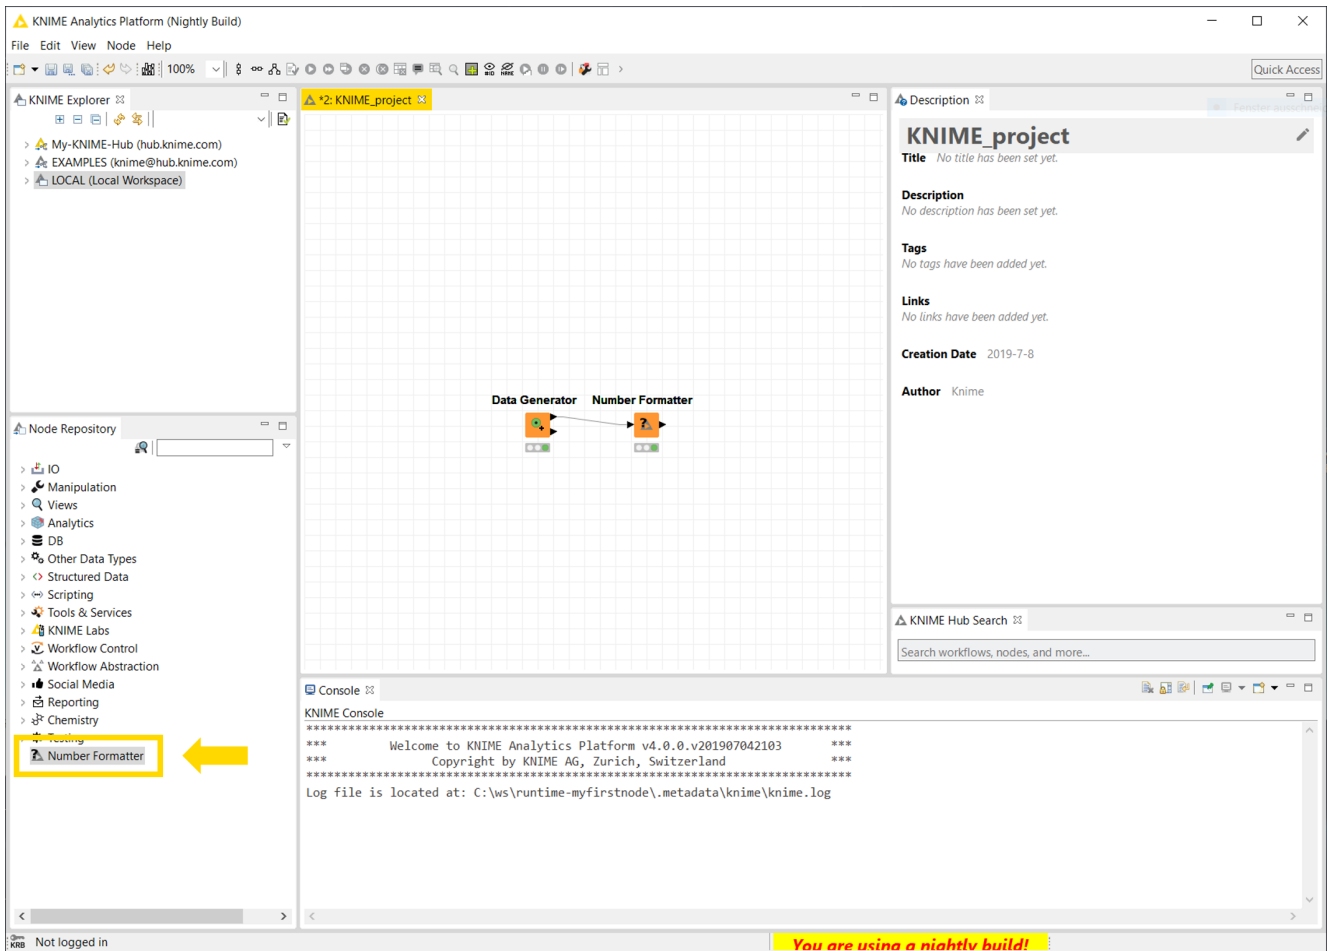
KNIME Analytics Platform (Nightly Build)

File Edit View Node Help

100%

Quick Access

KNIME Explorer

My-KNIME-Hub (hub.knime.com)
EXAMPLES (knime@hub.knime.com)
LOCAL (Local Workspace)

*2: KNIME_project

Data Generator
Number Formatter

Description

KNIME_project

Title No title has been set yet.

Description
No description has been set yet.

Tags
No tags have been added yet.

Links
No links have been added yet.

Creation Date 2019-7-8

Author Knime

Node Repository

IO
Manipulation
Views
Analytics
DB
Other Data Types
Structured Data
Scripting
Tools & Services
KNIME Labs
Workflow Control
Workflow Abstraction
Social Media
Reporting
Chemistry
Testing
Number Formatter

KNIME Hub Search

Search workflows, nodes, and more...

Console

KNIME Console

*************************************************************************
*** Welcome to KNIME Analytics Platform v4.0.0.v201907042103 ***
*** Copyright by KNIME AG, Zurich, Switzerland ***
*************************************************************************
Log file is located at: C:\ws\runtime-myfirstnode\.metadata\knime\knime.log

Not logged in

You are using a nightly build!